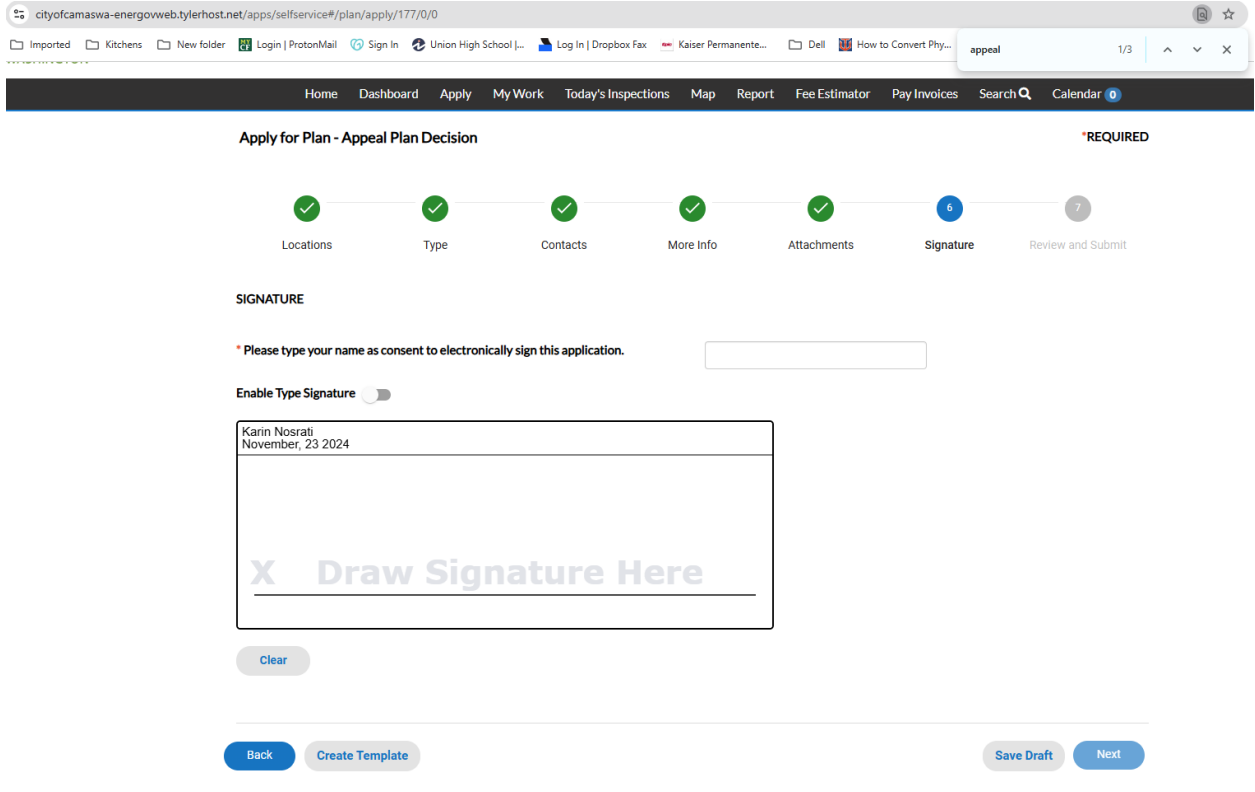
cityofcamaswa-energovweb.tylerhost.net/apps/selfservice#/plan/apply/177/0/0

Imported Kitchens New folder Login | ProtonMail Sign In Union High School |... Log In | Dropbox Fax Kaiser Permanente... Dell How to Convert Phy...

appeal 1/3

Home Dashboard Apply My Work Today's Inspections Map Report Fee Estimator Pay Invoices Search Calendar 0

Apply for Plan - Appeal Plan Decision

*REQUIRED

Locations Type Contacts More Info Attachments 6 Signature 7 Review and Submit

SIGNATURE

* Please type your name as consent to electronically sign this application.

Enable Type Signature

Karin Nosrati
November, 23 2024

X Draw Signature Here

Clear

Back Create Template Save Draft Next